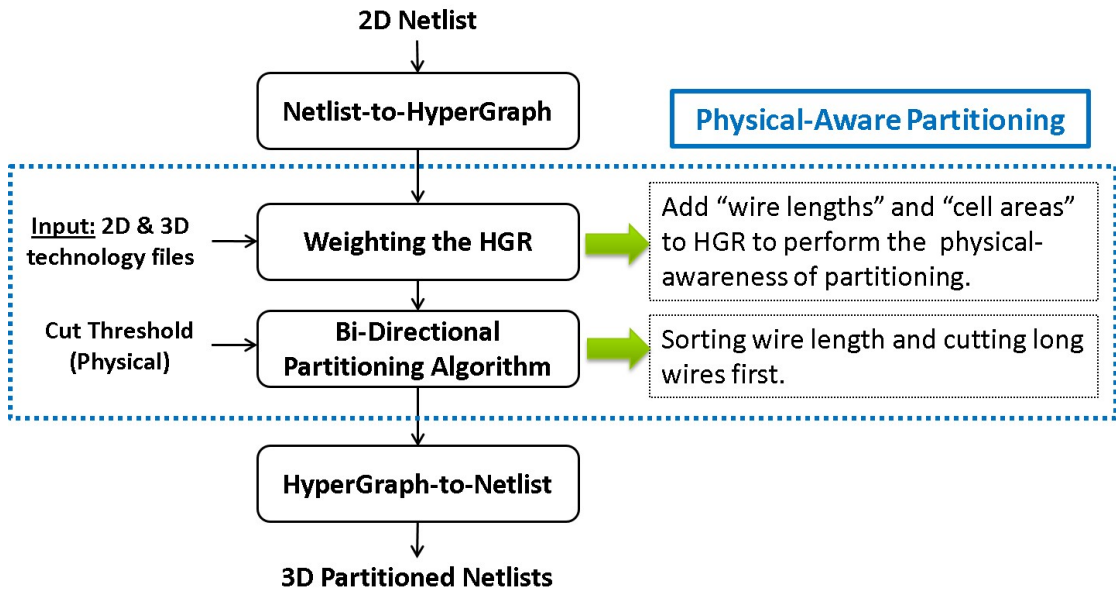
2D Netlist

Netlist-to-HyperGraph

Physical-Aware Partitioning

Input: 2D & 3D technology files

Weighting the HGR

Add “wire lengths” and “cell areas” to HGR to perform the physical-awareness of partitioning.

Cut Threshold (Physical)

Bi-Directional Partitioning Algorithm

Sorting wire length and cutting long wires first.

HyperGraph-to-Netlist

3D Partitioned Netlists